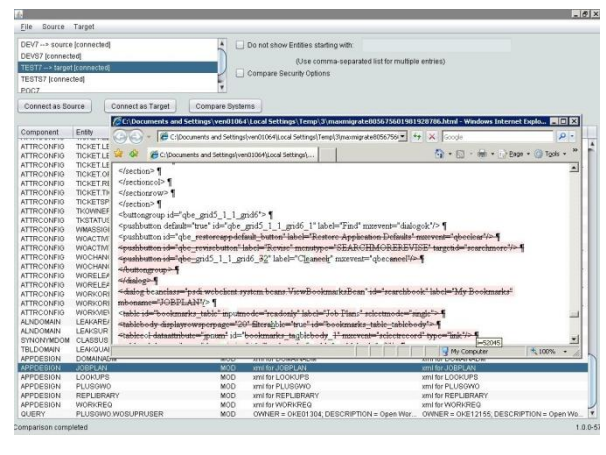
File Source Target

DEV7 --> source [connected]
DEVS7 [connected]
TEST7 --> target [connected]
TESTS7 [connected]
POC7

Do not show Entities starting with:
(Use comma-separated list for multiple entries)
Compare Security Options

Connect as Source
Connect as Target
Compare Systems

C:\Documents and Settings\ven01064\Local Settings\Temp\3\maxmigrate8056756019819287B6.html - Windows Internet Explo...

C:\Documents and Settings\ven01064\Local Settings\Temp\3\maxmigrate805675

Google

C:\Documents and Settings\ven01064\Local Settings\...

Page Tools

| Component | Entity |
|---|---|
| ATTRCONFIG | TICKET.LE |
| ATTRCONFIG | TICKET.LE |
| ATTRCONFIG | TICKET.LE |
| ATTRCONFIG | TICKET.OI |
| ATTRCONFIG | TICKET.RI |
| ATTRCONFIG | TICKET.TI |
| ATTRCONFIG | TICKETSP |
| ATTRCONFIG | TKOWNEF |
| ATTRCONFIG | TKSTATUS |
| ATTRCONFIG | WMASSIGI |
| ATTRCONFIG | WOACTIVI |
| ATTRCONFIG | WOACTIVI |
| ATTRCONFIG | WOCHANI |
| ATTRCONFIG | WOCHANI |
| ATTRCONFIG | WORELEA |
| ATTRCONFIG | WORELEA |
| ATTRCONFIG | WORKORI |
| ATTRCONFIG | WORKORI |
| ATTRCONFIG | WORKVIE |
| ALNDOMAIN | LEAKARE |
| ALNDOMAIN | LEAKSUR |
| SYNONYMDOM | CLASSUS |
| TBLDOMAIN | LEAKUAI |
| APPDESIGN | DOMAINADM |

</section> ¶
</sectioncol> ¶
</sectionrow> ¶
</section> ¶
<buttongroup id="qbe_grid5_1_1_grid6"> ¶
<pushbutton default="true" id="qbe_grid5_1_1_grid6_1" label="Find" mxevent="dialogok"/> ¶
<pushbutton id="qbe_restoreappdefault_button" label="Restore Application Defaults" mxevent="qbeclear"/> ¶
<pushbutton id="qbe_revisebutton" label="Revise" menutype="SEARCHMOREREVISE" targetid="searchmore"/> ¶
<pushbutton id="qbe_grid5_1_1_grid6_2" label="Cancel" mxevent="qbecancel"/> ¶
</buttongroup> ¶
</dialog> ¶
<dialog beanclass="psdi.webclient.system.beans.ViewBookmarksBean" id="searchbook" label="My Bookmarks" mboname="JOBPLAN"/> ¶
<table id="bookmarks_table" inputmode="readonly" label="Job Plans" selectmode="single"> ¶
<tablebody displayrowsperpage="20" filterable="true" id="bookmarks_table_tablebody"> ¶
<tablecol dataattribute="jpnum" id="bookmarks_tablebody_1" mxevent="selectrecord" type="link"/> ¶

My Computer
100%
=52045

| APPDESIGN | JOBPLAN | MOD | xml for JOBPLAN | xml for JOBPLAN |
|---|---|---|---|---|
| APPDESIGN | LOOKUPS | MOD | xml for LOOKUPS | xml for LOOKUPS |
| APPDESIGN | PLUSGWO | MOD | xml for PLUSGWO | xml for PLUSGWO |
| APPDESIGN | REPLIBRARY | MOD | xml for REPLIBRARY | xml for REPLIBRARY |
| APPDESIGN | WORKREQ | MOD | xml for WORKREQ | xml for WORKREQ |
| QUERY | PLUSGWO.WOSUPRUSER | MOD | OWNER = OKE01304, DESCRIPTION = Open Wor... | OWNER = OKE12155, DESCRIPTION = Open Wo... |

Comparison completed
1.0.0-57